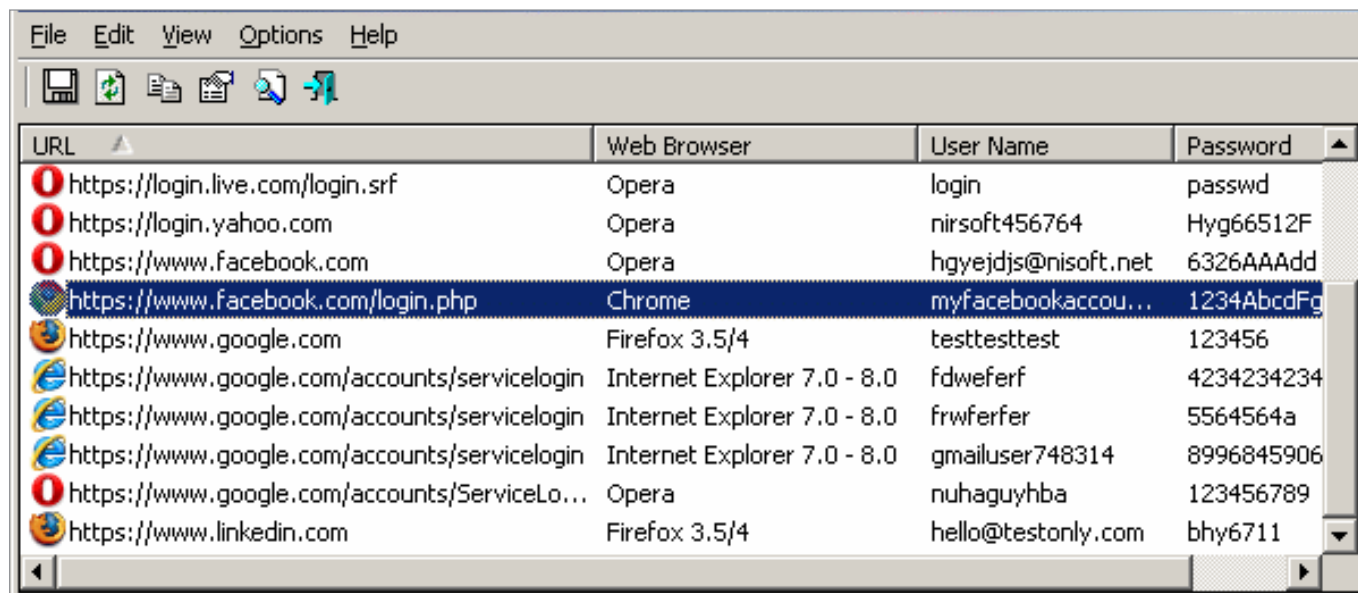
File Edit View Options Help

| URL | Web Browser | User Name | Password |
|---|---|---|---|
| https://login.live.com/login.srf | Opera | login | passwd |
| https://login.yahoo.com | Opera | nirsoft456764 | Hyg66512F |
| https://www.facebook.com | Opera | hgyejdjs@nisoft.net | 6326AAAdd |
| https://www.facebook.com/login.php | Chrome | myfacebookaccou... | 1234AbcdFg |
| https://www.google.com | Firefox 3.5/4 | testtesttest | 123456 |
| https://www.google.com/accounts/servicelogin | Internet Explorer 7.0 - 8.0 | fdweferf | 4234234234 |
| https://www.google.com/accounts/servicelogin | Internet Explorer 7.0 - 8.0 | frwferfer | 5564564a |
| https://www.google.com/accounts/servicelogin | Internet Explorer 7.0 - 8.0 | gmailuser748314 | 8996845906 |
| https://www.google.com/accounts/ServiceLo... | Opera | nuhaguyhba | 123456789 |
| https://www.linkedin.com | Firefox 3.5/4 | hello@testonly.com | bhy6711 |